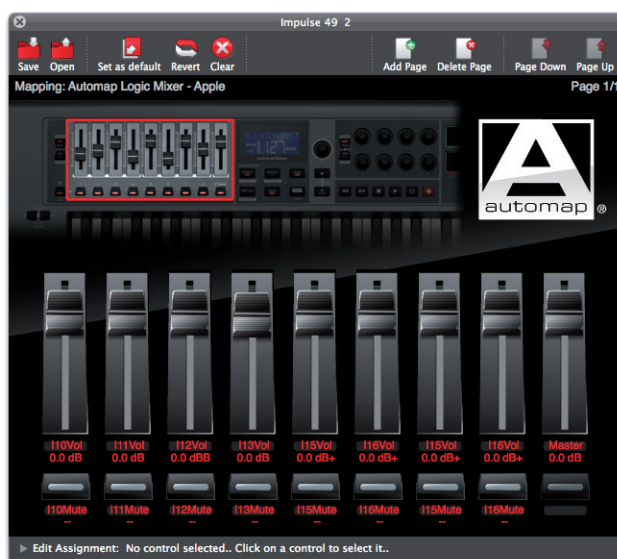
Impulse 49 2

Save Open Set as default Revert Clear Add Page Delete Page Page Down Page Up

Mapping: Automap Logic Mixer - Apple

Page 1/1

automap ®

| I10Vol | I11Vol | I12Vol | I13Vol | I15Vol | I16Vol | I15Vol | I16Vol | Master |
|---|---|---|---|---|---|---|---|---|
| 0.0 dB | 0.0 dB | 0.0 dBB | 0.0 dB | 0.0 dB+ | 0.0 dB+ | 0.0 dB+ | 0.0 dB+ | 0.0 dB |

| I10Mute | I11Mute | I12Mute | I13Mute | I15Mute | I16Mute | I15Mute | I16Mute |
|---|---|---|---|---|---|---|---|
| -- | -- | -- | -- | -- | -- | -- | -- |

Edit Assignment: No control selected.. Click on a control to select it..